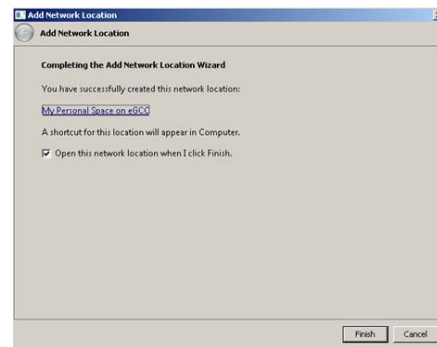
Add Network Location

Add Network Location

Completing the Add Network Location Wizard

You have successfully created this network location:

My Personal Space on eGCC

A shortcut for this location will appear in Computer.

☑ Open this network location when I click Finish.

Finish Cancel